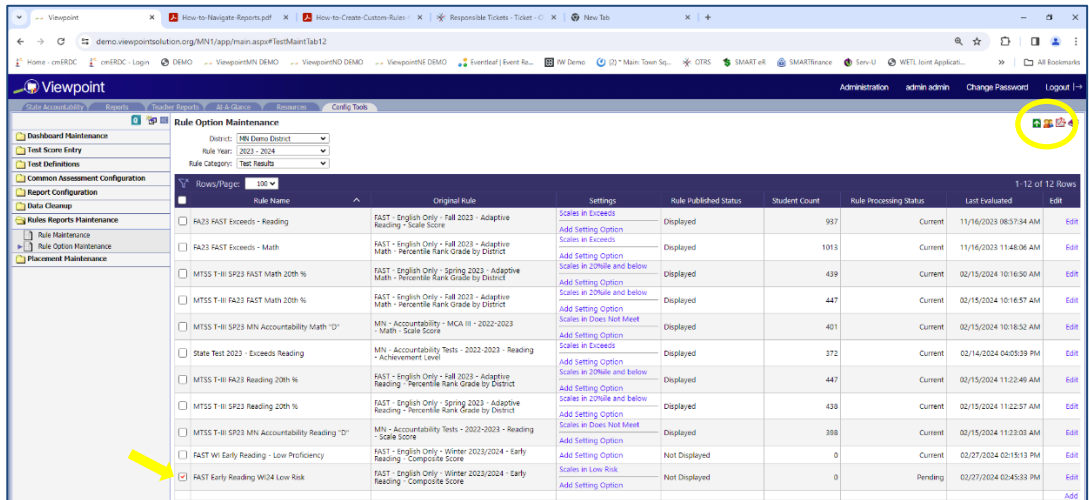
Viewpoint | How-to-Navigate-Reports.pdf | How-to-Create-Custom-Rules | Responsible Tickets - Ticket | New Tab | +

demo.viewpointsolution.org/MN1/app/main.aspx#TestMaintTab12

Home - cmERDC | cmERDC - Login | DEMO | ViewpointMN DEMO | ViewpointND DEMO | ViewpointNE DEMO | Eventleaf | Event Re... | IW Demo | (2) * Main: Town Sq... | OTRS | SMART eR | SMARTfinance | Serv-U | WETL Joint Applicati... | » | All Bookmarks

Viewpoint

Administration | admin admin | Change Password | Logout

State Accountability | Reports | Teacher Reports | At-A-Glance | Resources | Config Tools

Dashboard Maintenance
Test Score Entry
Test Definitions
Common Assessment Configuration
Report Configuration
Data Cleanup
Rules Reports Maintenance
Rule Maintenance
Rule Option Maintenance
Placement Maintenance

Rule Option Maintenance

District: MN Demo District
Rule Year: 2023 - 2024
Rule Category: Test Results

Rows/Page: 100

1-12 of 12 Rows

| | Rule Name | Original Rule | Settings | Rule Published Status | Student Count | Rule Processing Status | Last Evaluated | Edit |
|---|---|---|---|---|---|---|---|---|
| | FA23 FAST Exceeds - Reading | FAST - English Only - Fall 2023 - Adaptive Reading - Scale Score | Scales in Exceeds Add Setting Option | Displayed | 937 | Current | 11/16/2023 08:57:34 AM | Edit |
| | FA23 FAST Exceeds - Math | FAST - English Only - Fall 2023 - Adaptive Math - Percentile Rank Grade by District | Scales in Exceeds Add Setting Option | Displayed | 1013 | Current | 11/16/2023 11:48:06 AM | Edit |
| | MTSS T-III SP23 FAST Math 20th % | FAST - English Only - Spring 2023 - Adaptive Math - Percentile Rank Grade by District | Scales in 20%ile and below Add Setting Option | Displayed | 439 | Current | 02/15/2024 10:16:50 AM | Edit |
| | MTSS T-III FA23 FAST Math 20th % | FAST - English Only - Fall 2023 - Adaptive Math - Percentile Rank Grade by District | Scales in 20%ile and below Add Setting Option | Displayed | 447 | Current | 02/15/2024 10:16:57 AM | Edit |
| | MTSS T-III SP23 MN Accountability Math "D" | MN - Accountability - MCA III - 2022-2023 - Math - Scale Score | Scales in Does Not Meet Add Setting Option | Displayed | 401 | Current | 02/15/2024 10:18:52 AM | Edit |
| | State Test 2023 - Exceeds Reading | MN - Accountability Tests - 2022-2023 - Reading - Achievement Level | Scales in Exceeds Add Setting Option | Displayed | 372 | Current | 02/14/2024 04:03:39 PM | Edit |
| | MTSS T-III FA23 Reading 20th % | FAST - English Only - Fall 2023 - Adaptive Reading - Percentile Rank Grade by District | Scales in 20%ile and below Add Setting Option | Displayed | 447 | Current | 02/15/2024 11:22:49 AM | Edit |
| | MTSS T-III SP23 Reading 20th % | FAST - English Only - Spring 2023 - Adaptive Reading - Percentile Rank Grade by District | Scales in 20%ile and below Add Setting Option | Displayed | 438 | Current | 02/15/2024 11:22:57 AM | Edit |
| | MTSS T-III SP23 MN Accountability Reading "D" | MN - Accountability Tests - 2022-2023 - Reading - Scale Score | Scales in Does Not Meet Add Setting Option | Displayed | 398 | Current | 02/15/2024 11:23:03 AM | Edit |
| | FAST WI Early Reading - Low Proficiency | FAST - English Only - Winter 2023/2024 - Early Reading - Composite Score | Add Setting Option | Not Displayed | 0 | Current | 02/27/2024 02:15:13 PM | Edit |
| ☑ | FAST Early Reading WI24 Low Risk | FAST - English Only - Winter 2023/2024 - Early Reading - Composite Score | Scales in Low Risk Add Setting Option | Not Displayed | 0 | Pending | 02/27/2024 02:45:33 PM | Edit |

Add